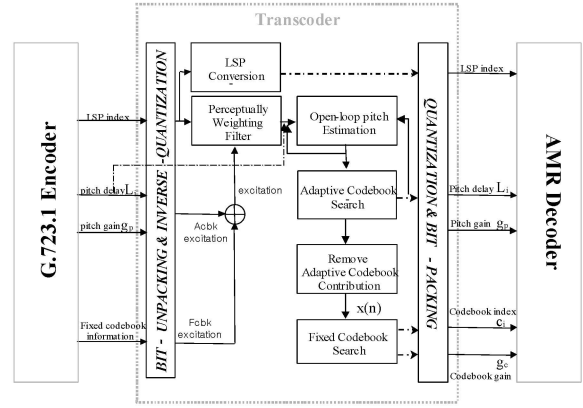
Transcoder

G.723.1 Encoder

LSP index

pitch delay $L_i$

pitch gain $g_p$

Fixed codebook information

BIT - UNPACKING & INVERSE - QUANTIZATION

LSP Conversion

Perceptually Weighting Filter

excitation

Acbk excitation

Fcbk excitation

Open-loop pitch Estimation

Adaptive Codebook Search

Remove Adaptive Codebook Contribution

x(n)

Fixed Codebook Search

QUANTIZATION & BIT - PACKING

LSP index

Pitch delay $L_i$

Pitch gain $g_p$

Codebook index $c_i$

$g_c$
Codebook gain

AMR Decoder